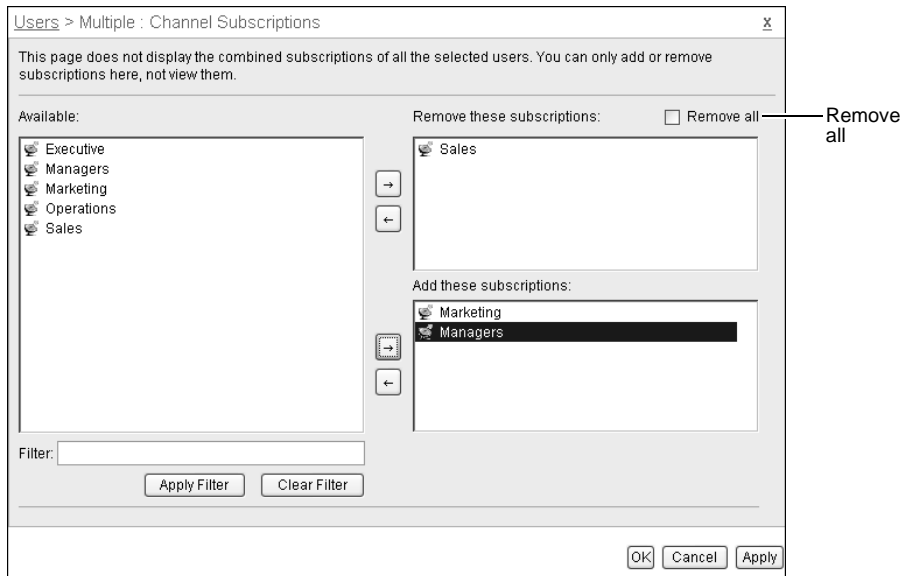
Users > Multiple : Channel Subscriptions

X

This page does not display the combined subscriptions of all the selected users. You can only add or remove subscriptions here, not view them.

Available:

Executive
Managers
Marketing
Operations
Sales

→
←

Remove these subscriptions:

Remove all

Remove all

Sales

Add these subscriptions:

Marketing
Managers

→
←

Filter:

Apply Filter

Clear Filter

OK

Cancel

Apply